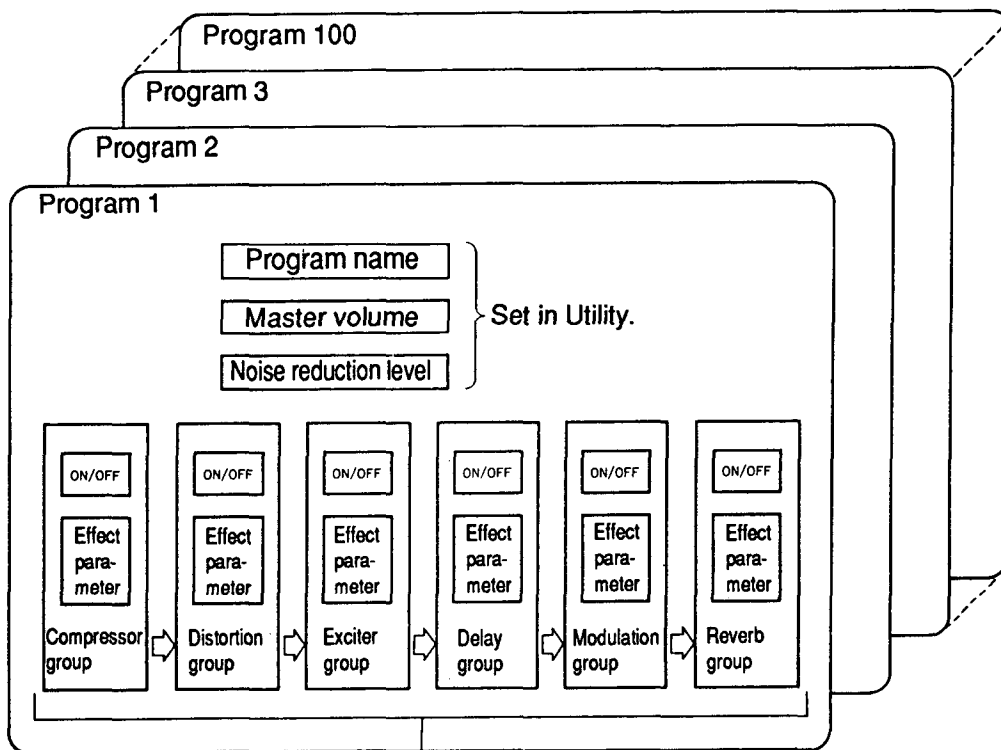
Program 100

Program 3

Program 2

Program 1

Program name

Master volume

Noise reduction level

Set in Utility.

ON/OFF

Effect parameter

Compressor group

ON/OFF

Effect parameter

Distortion group

ON/OFF

Effect parameter

Exciter group

ON/OFF

Effect parameter

Delay group

ON/OFF

Effect parameter

Modulation group

ON/OFF

Effect parameter

Reverb group